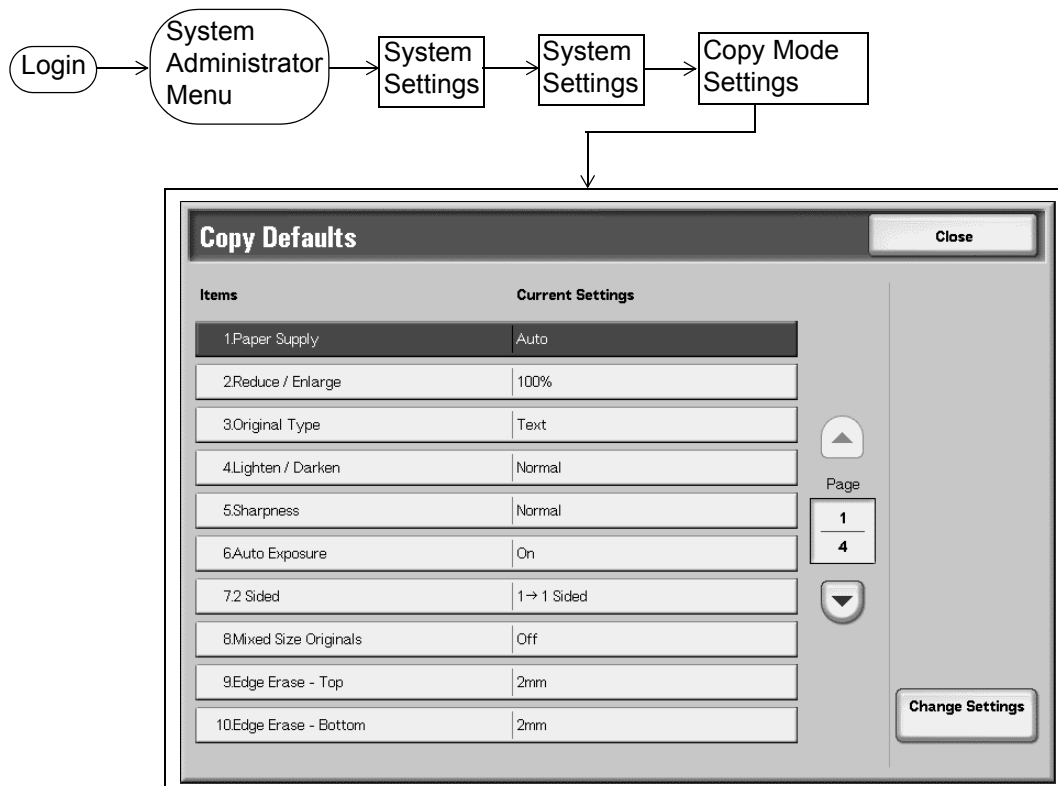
Login

System Administrator Menu

System Settings

System Settings

Copy Mode Settings

Copy Defaults

Close

| Items | Current Settings |
|---|---|
| 1.Paper Supply | Auto |
| 2.Reduce / Enlarge | 100% |
| 3.Original Type | Text |
| 4.Lighten / Darken | Normal |
| 5.Sharpness | Normal |
| 6.Auto Exposure | On |
| 7.2 Sided | 1→ 1 Sided |
| 8.Mixed Size Originals | Off |
| 9.Edge Erase - Top | 2mm |
| 10.Edge Erase - Bottom | 2mm |

Page

$\frac{1}{4}$

Change Settings